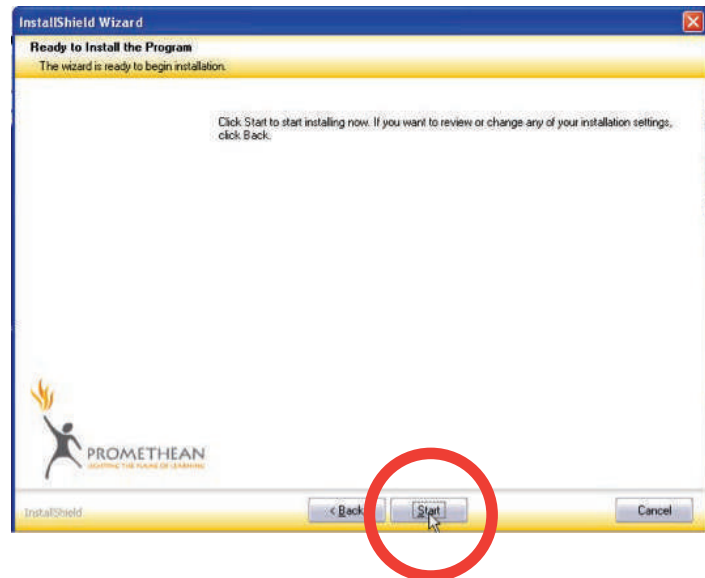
InstallShield Wizard

Ready to Install the Program

The wizard is ready to begin installation.

Click Start to start installing now. If you want to review or change any of your installation settings, click Back.

PROMETHEAN

LIGHTING THE FLAME OF LEARNING

InstallShield

< Back

Start

Cancel